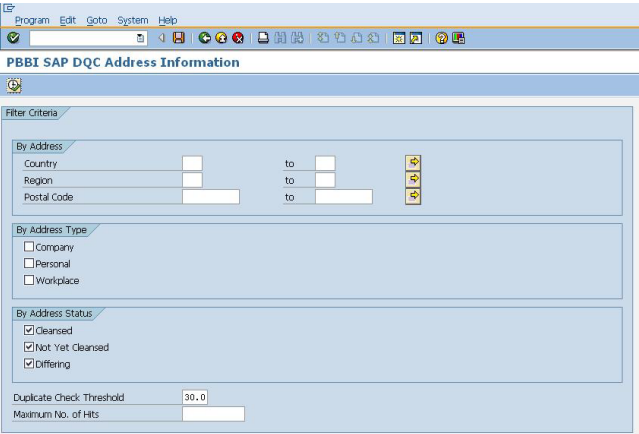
Program Edit Goto System Help

PBBI SAP DQC Address Information

Filter Criteria

By Address

Country to

Region to

Postal Code to

By Address Type

Company

Personal

Workplace

By Address Status

Cleansed

Not Yet Cleansed

Differing

Duplicate Check Threshold 30.0

Maximum No. of Hits